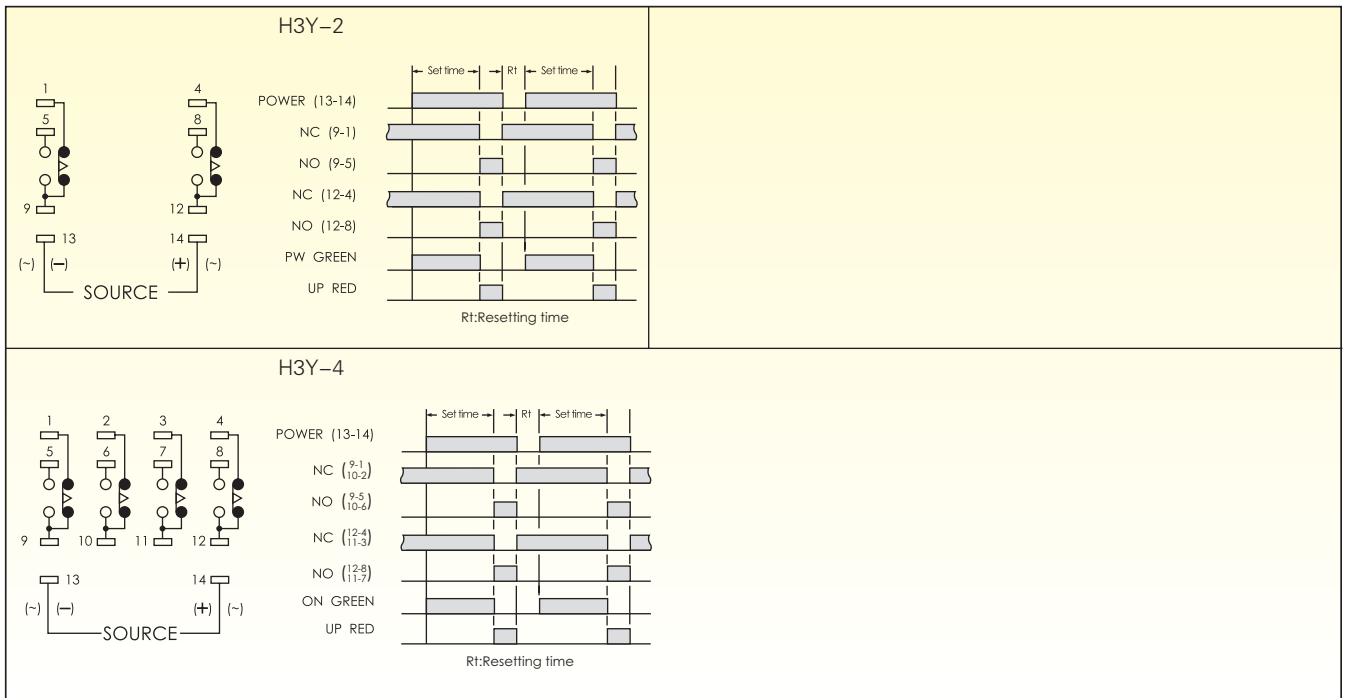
H3Y–2

1
5
9
4
8
12
13
14
(~) (–)
(+) (~)
SOURCE

Set time
Rt
Set time
POWER (13-14)
NC (9-1)
NO (9-5)
NC (12-4)
NO (12-8)
PW GREEN
UP RED
Rt:Resetting time

H3Y–4

1
2
3
4
5
6
7
8
9
10
11
12
13
14
(~) (–)
(+) (~)
SOURCE

Set time
Rt
Set time
POWER (13-14)
NC $\binom{9-1}{10-2}$
NO $\binom{9-5}{10-6}$
NC $\binom{12-4}{11-3}$
NO $\binom{12-8}{11-7}$
ON GREEN
UP RED
Rt:Resetting time